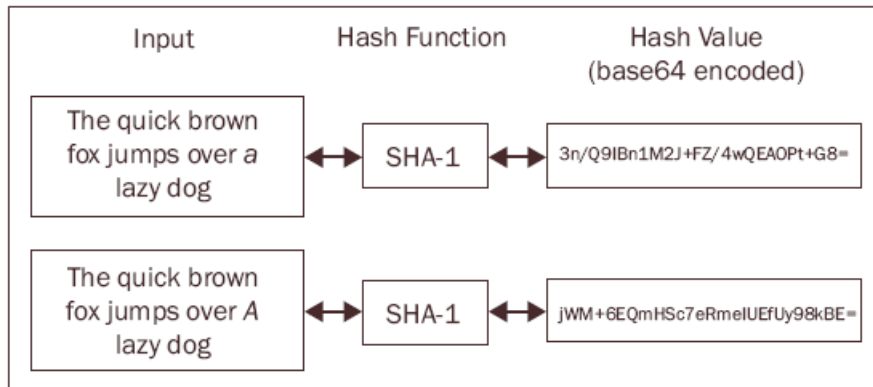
Input

Hash Function

Hash Value
(base64 encoded)

The quick brown fox jumps over *a* lazy dog

SHA-1

3n/Q9IBn1M2J+FZ/4wQEAOPt+G8=

The quick brown fox jumps over *A* lazy dog

SHA-1

jWM+6EQmHSc7eRmeIUEfUy98kBE=